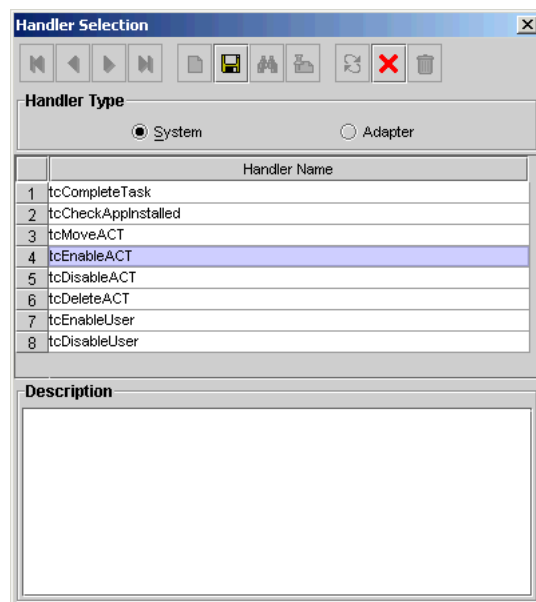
Handler Selection

Handler Type

System

Adapter

| | Handler Name |
|---|---|
| 1 | tcCompleteTask |
| 2 | tcCheckAppInstalled |
| 3 | tcMoveACT |
| 4 | tcEnableACT |
| 5 | tcDisableACT |
| 6 | tcDeleteACT |
| 7 | tcEnableUser |
| 8 | tcDisableUser |

Description